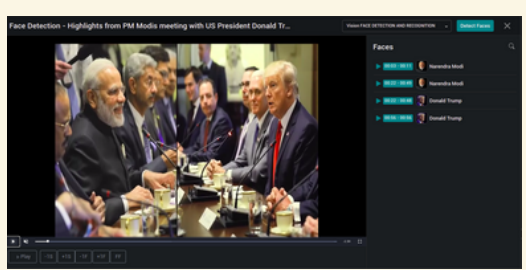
Face Detection - Highlights from PM Modis meeting with US President Donald Tr...

Vision FACE DETECTION AND RECOGNITION

Select Faces

Faces

00:00 - 00:11 Narendra Modi

00:03 - 00:08 Narendra Modi

00:02 - 00:08 Donald Trump

00:06 - 00:08 Donald Trump

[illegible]

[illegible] -10 +10 -F +F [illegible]